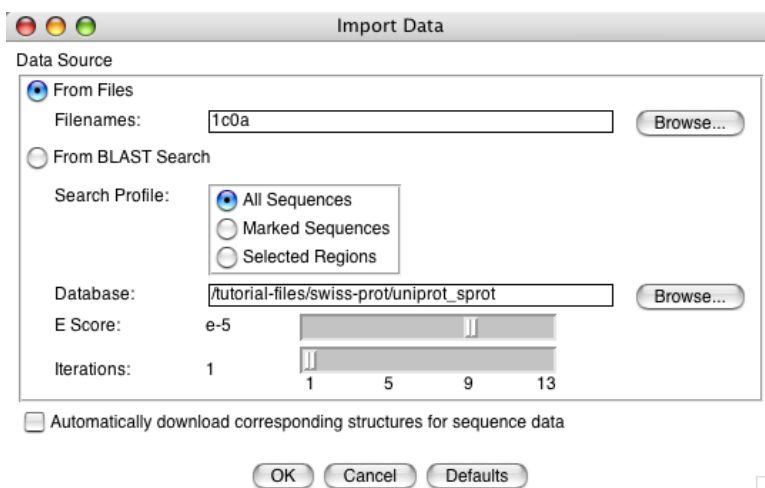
Import Data

Data Source

From Files

Filenames: 1c0a Browse...

From BLAST Search

Search Profile:

All Sequences

Marked Sequences

Selected Regions

Database: /tutorial-files/swiss-prot/uniprot_sprot Browse...

E Score: e-5

Iterations: 1

1 5 9 13

Automatically download corresponding structures for sequence data

OK Cancel Defaults